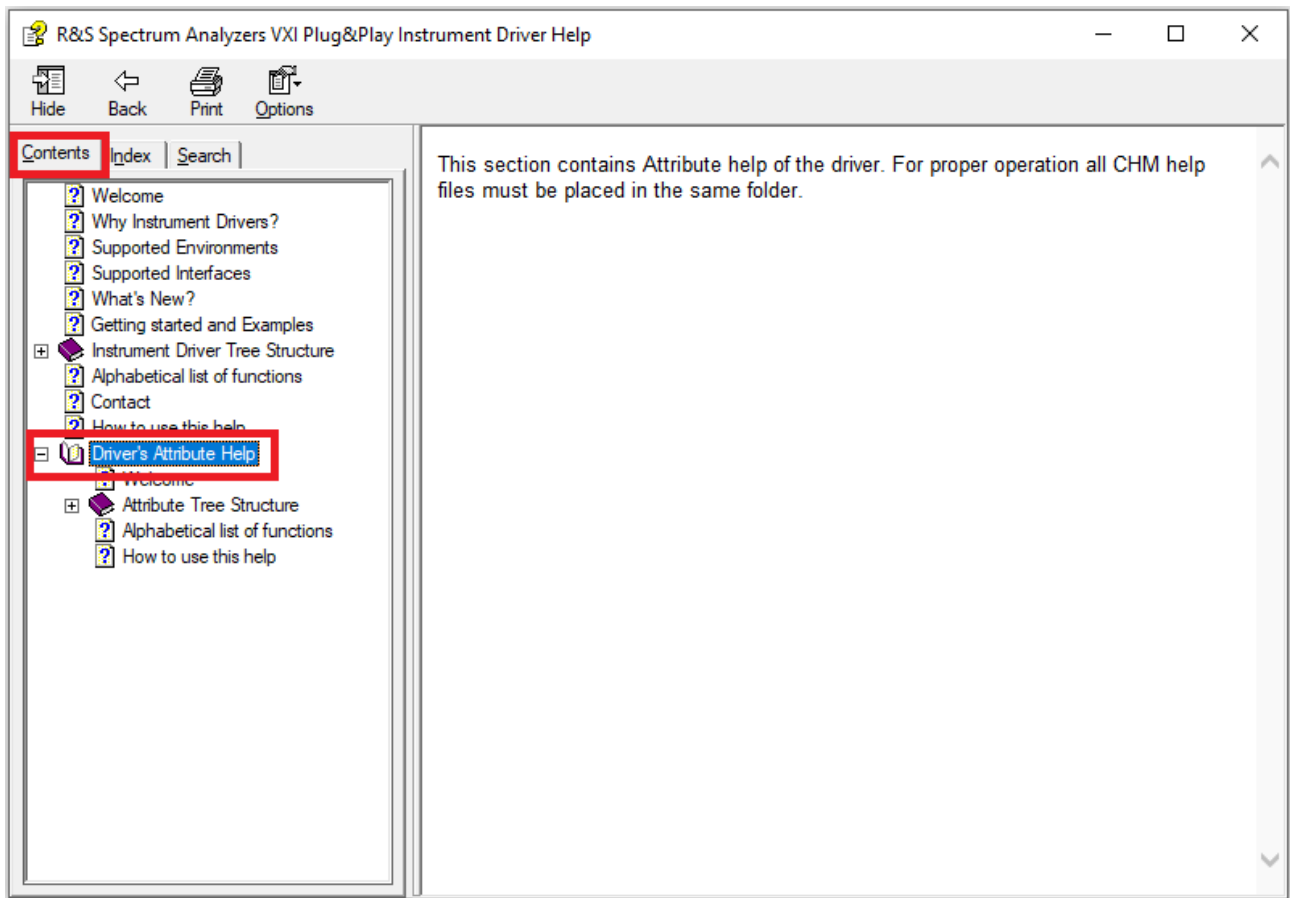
R&S Spectrum Analyzers VXI Plug&Play Instrument Driver Help

Hide
Back
Print
Options

Contents
Index
Search

Welcome
Why Instrument Drivers?
Supported Environments
Supported Interfaces
What's New?
Getting started and Examples
Instrument Driver Tree Structure
Alphabetical list of functions
Contact
How to use this help
Driver's Attribute Help
Welcome
Attribute Tree Structure
Alphabetical list of functions
How to use this help

This section contains Attribute help of the driver. For proper operation all CHM help files must be placed in the same folder.